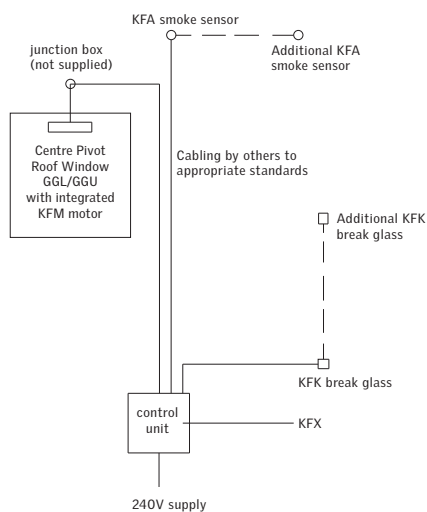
KFA smoke sensor

Additional KFA smoke sensor

junction box (not supplied)

Centre Pivot Roof Window GGL/GGU with integrated KFM motor

Cabling by others to appropriate standards

Additional KFK break glass

KFK break glass

control unit

KFX

240V supply